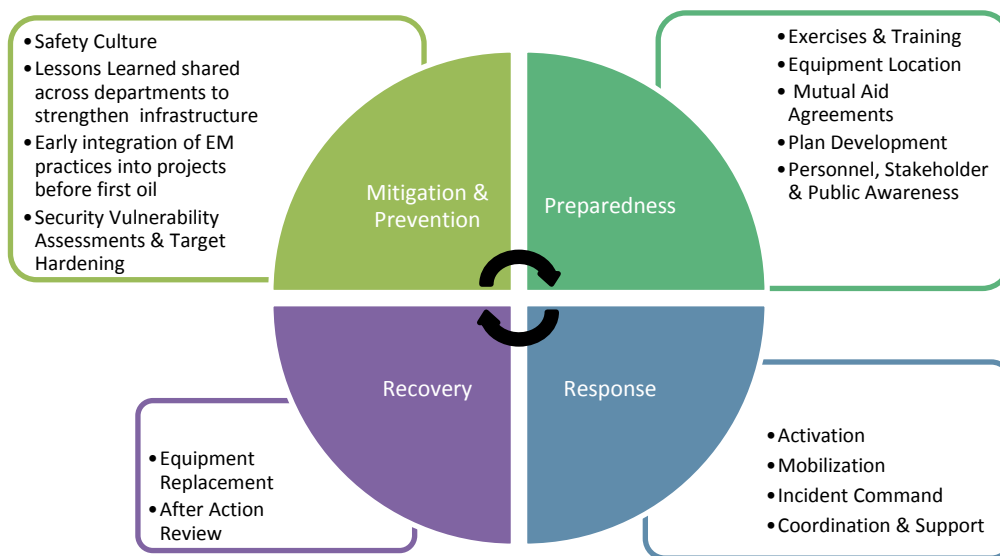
- Safety Culture
- Lessons Learned shared across departments to strengthen infrastructure
- Early integration of EM practices into projects before first oil
- Security Vulnerability Assessments & Target Hardening

Mitigation & Prevention

Preparedness

- Exercises & Training
- Equipment Location
- Mutual Aid Agreements
- Plan Development
- Personnel, Stakeholder & Public Awareness

Recovery

Response

- Equipment Replacement
- After Action Review

- Activation
- Mobilization
- Incident Command
- Coordination & Support